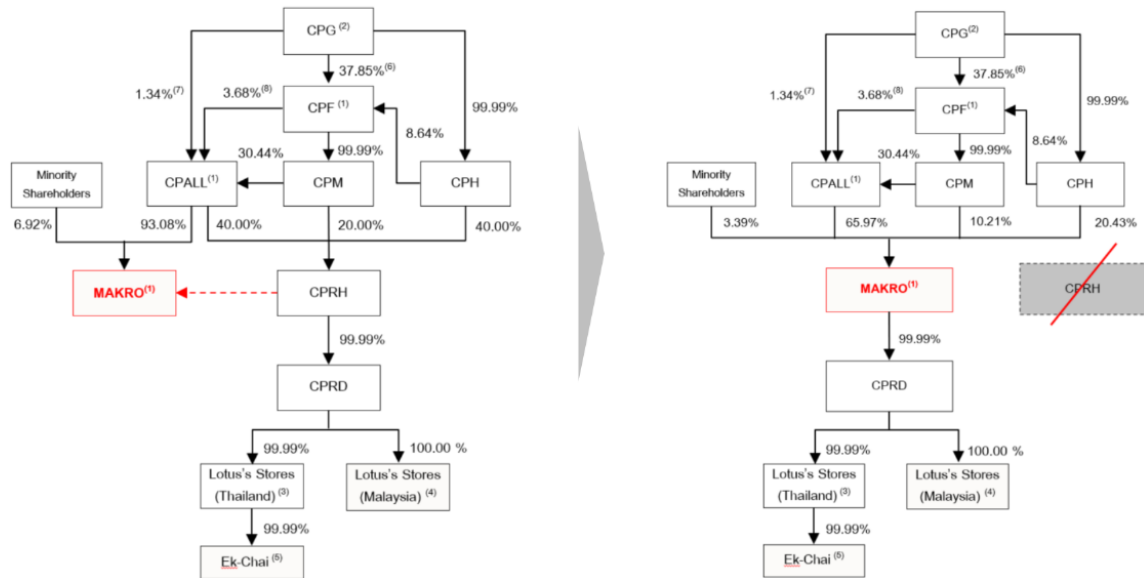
CPG$^{(2)}$

37.85%$^{(6)}$

1.34%$^{(7)}$

3.68%$^{(8)}$

CPF$^{(1)}$

99.99%

8.64%

30.44%

99.99%

Minority Shareholders

CPALL$^{(1)}$

CPM

CPH

6.92%

93.08%

40.00%

20.00%

40.00%

MAKRO$^{(1)}$

CPRH

99.99%

CPRD

99.99%

100.00 %

Lotus's Stores (Thailand)$^{(3)}$

Lotus's Stores (Malaysia)$^{(4)}$

99.99%

Ek-Chai$^{(5)}$

CPG$^{(2)}$

37.85%$^{(6)}$

1.34%$^{(7)}$

3.68%$^{(8)}$

CPF$^{(1)}$

99.99%

8.64%

30.44%

99.99%

Minority Shareholders

CPALL$^{(1)}$

CPM

CPH

3.39%

65.97%

10.21%

20.43%

MAKRO$^{(1)}$

CPRH

99.99%

CPRD

99.99%

100.00 %

Lotus's Stores (Thailand)$^{(3)}$

Lotus's Stores (Malaysia)$^{(4)}$

99.99%

Ek-Chai$^{(5)}$